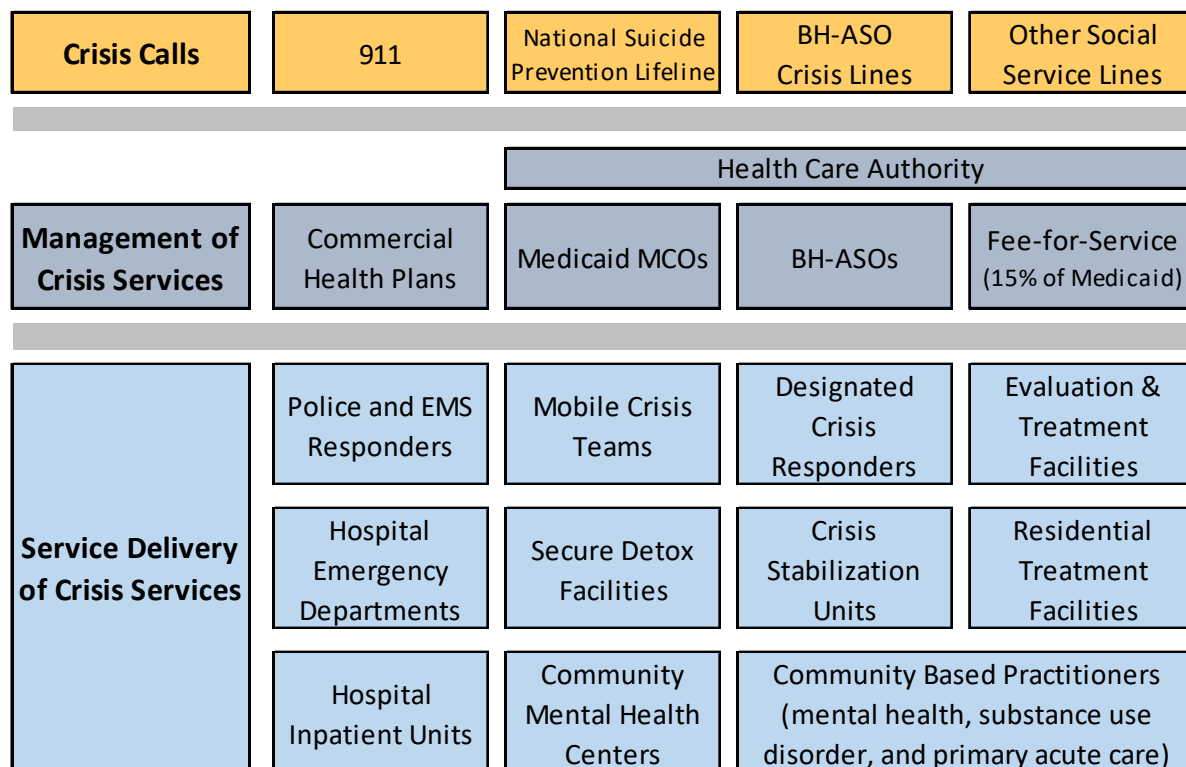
Crisis Calls

911

National Suicide Prevention Lifeline

BH-ASO Crisis Lines

Other Social Service Lines

Health Care Authority

Management of Crisis Services

Commercial Health Plans

Medicaid MCOs

BH-ASOs

Fee-for-Service (15% of Medicaid)

Service Delivery of Crisis Services

Police and EMS Responders

Mobile Crisis Teams

Designated Crisis Responders

Evaluation & Treatment Facilities

Hospital Emergency Departments

Secure Detox Facilities

Crisis Stabilization Units

Residential Treatment Facilities

Hospital Inpatient Units

Community Mental Health Centers

Community Based Practitioners (mental health, substance use disorder, and primary acute care)